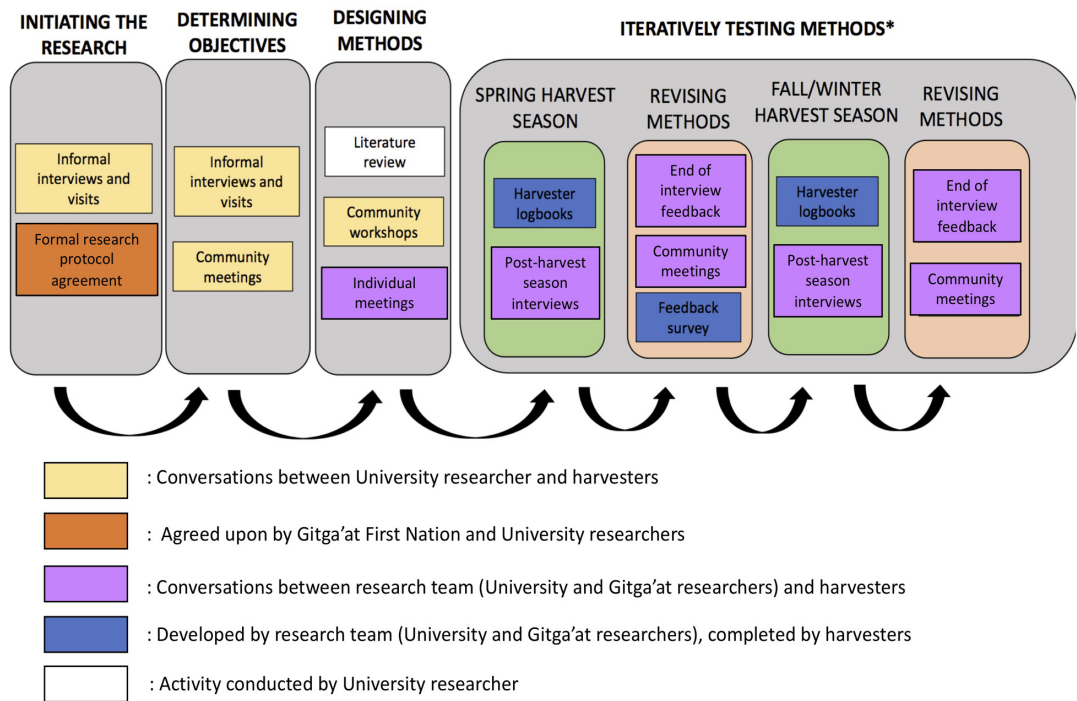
INITIATING THE RESEARCH

Informal interviews and visits

Formal research protocol agreement

DETERMINING OBJECTIVES

Informal interviews and visits

Community meetings

DESIGNING METHODS

Literature review

Community workshops

Individual meetings

ITERATIVELY TESTING METHODS*

SPRING HARVEST SEASON

Harvester logbooks

Post-harvest season interviews

REVISING METHODS

End of interview feedback

Community meetings

Feedback survey

FALL/WINTER HARVEST SEASON

Harvester logbooks

Post-harvest season interviews

REVISING METHODS

End of interview feedback

Community meetings

: Conversations between University researcher and harvesters

: Agreed upon by Gitga'at First Nation and University researchers

: Conversations between research team (University and Gitga'at researchers) and harvesters

: Developed by research team (University and Gitga'at researchers), completed by harvesters

: Activity conducted by University researcher